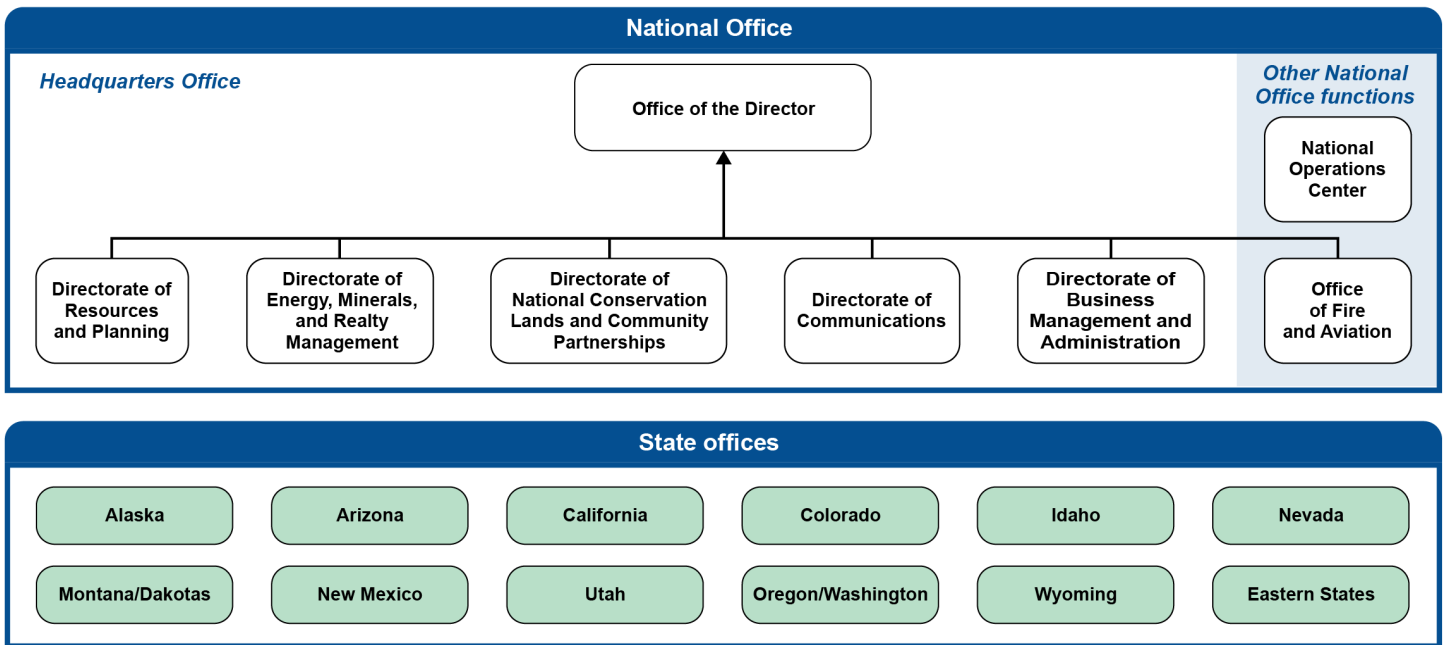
National Office

Headquarters Office

Office of the Director

Other National Office functions

National Operations Center

Directorate of Resources and Planning

Directorate of Energy, Minerals, and Realty Management

Directorate of National Conservation Lands and Community Partnerships

Directorate of Communications

Directorate of Business Management and Administration

Office of Fire and Aviation

State offices

Alaska

Arizona

California

Colorado

Idaho

Nevada

Montana/Dakotas

New Mexico

Utah

Oregon/Washington

Wyoming

Eastern States